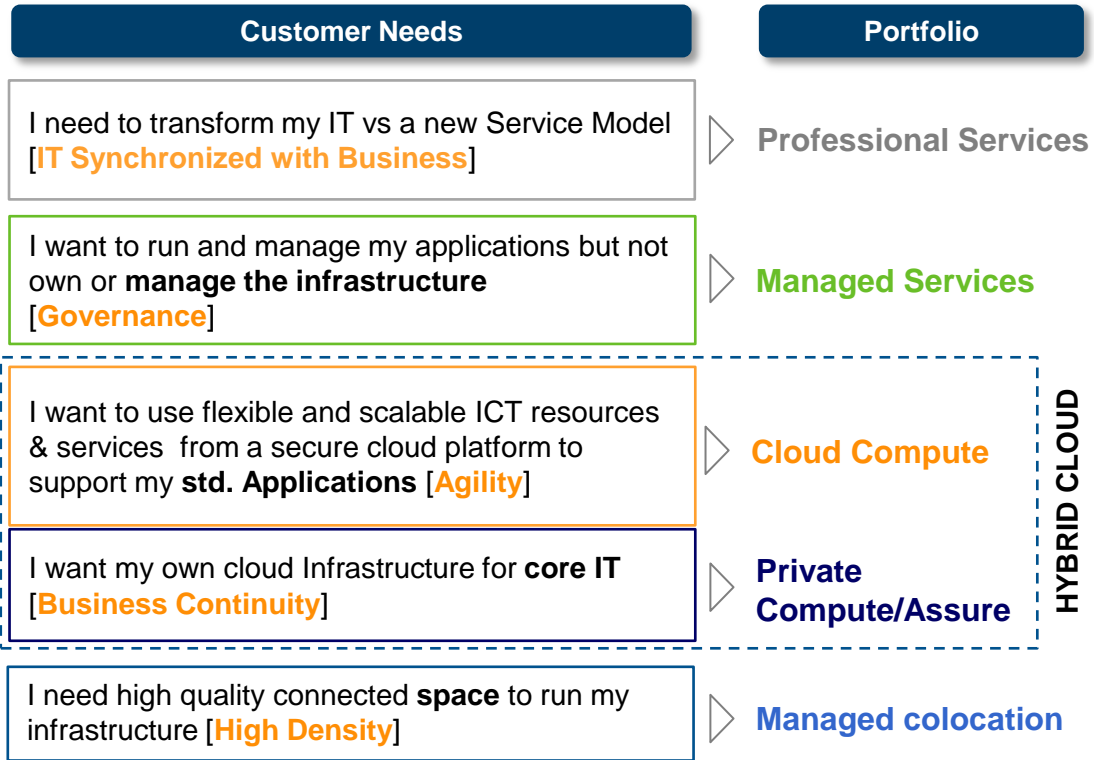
Customer Needs

Portfolio

I need to transform my IT vs a new Service Model [IT Synchronized with Business]

Professional Services

I want to run and manage my applications but not own or manage the infrastructure [Governance]

Managed Services

I want to use flexible and scalable ICT resources & services from a secure cloud platform to support my std. Applications [Agility]

Cloud Compute

I want my own cloud Infrastructure for core IT [Business Continuity]

Private Compute/Assure

HYBRID CLOUD

I need high quality connected space to run my infrastructure [High Density]

Managed colocation